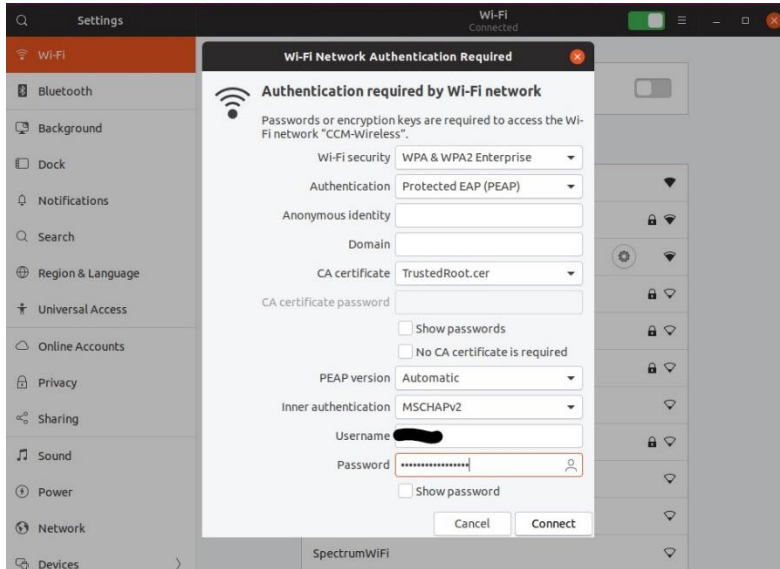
Settings

Wi-Fi
Connected

Wi-Fi
Bluetooth
Background
Dock
Notifications
Search
Region & Language
Universal Access
Online Accounts
Privacy
Sharing
Sound
Power
Network
Devices

Wi-Fi Network Authentication Required

Authentication required by Wi-Fi network

Passwords or encryption keys are required to access the Wi-Fi network "CCM-Wireless".

Wi-Fi security: WPA & WPA2 Enterprise
Authentication: Protected EAP (PEAP)
Anonymous identity:
Domain:
CA certificate: TrustedRoot.cer
CA certificate password:
Show passwords
No CA certificate is required
PEAP version: Automatic
Inner authentication: MSCHAPv2
Username:
Password: ••••••••••••••••
Show password

Cancel
Connect

SpectrumWiFi